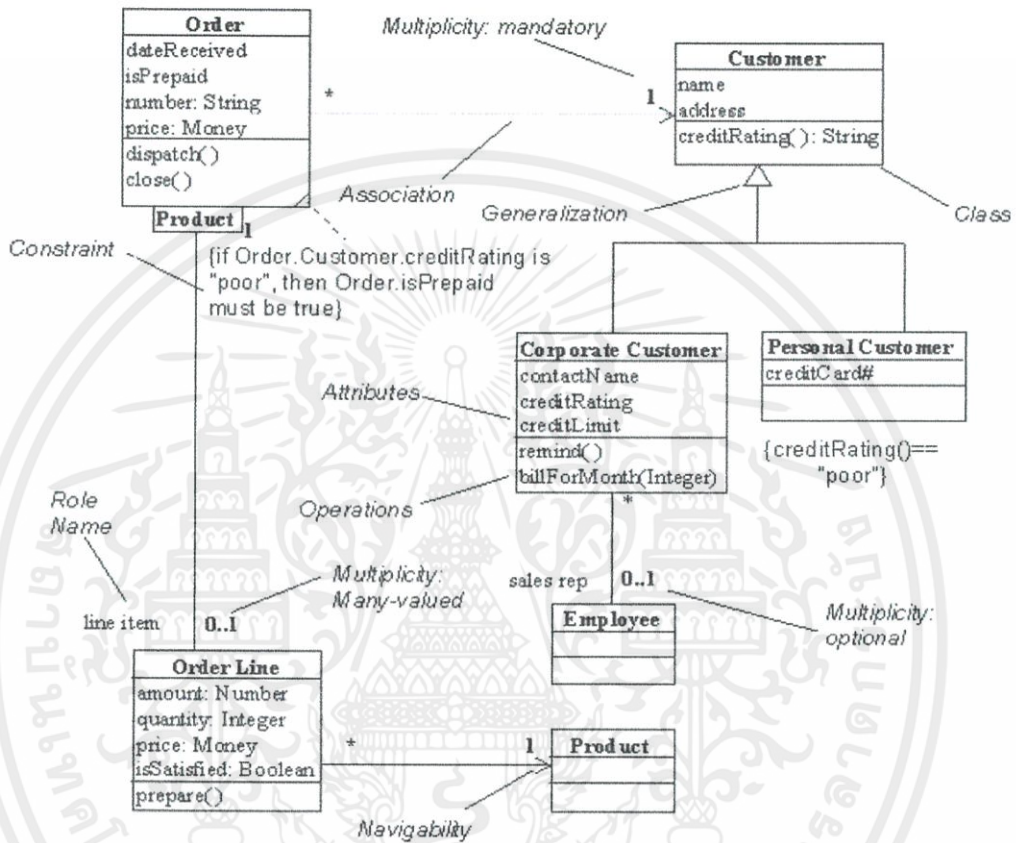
Order
dateReceived
isPrepaid
number: String
price: Money
dispatch()
close()

Multiplicity: mandatory

Customer
name
address
creditRating(): String

*

1

Association

Generalization

Class

Product 1

Constraint

{if Order.Customer.creditRating is "poor", then Order.isPrepaid must be true}

Corporate Customer
contactName
creditRating
creditLimit
remind()
billForMonth(Integer)

Personal Customer
creditCard#

Attributes

Operations

{creditRating()== "poor"}

Role Name

*

Multiplicity: Many-valued

sales rep

0..1

line item

0..1

Employee

Multiplicity: optional

Order Line
amount: Number
quantity: Integer
price: Money
isSatisfied: Boolean
prepare()

*

1

Product

Navigability